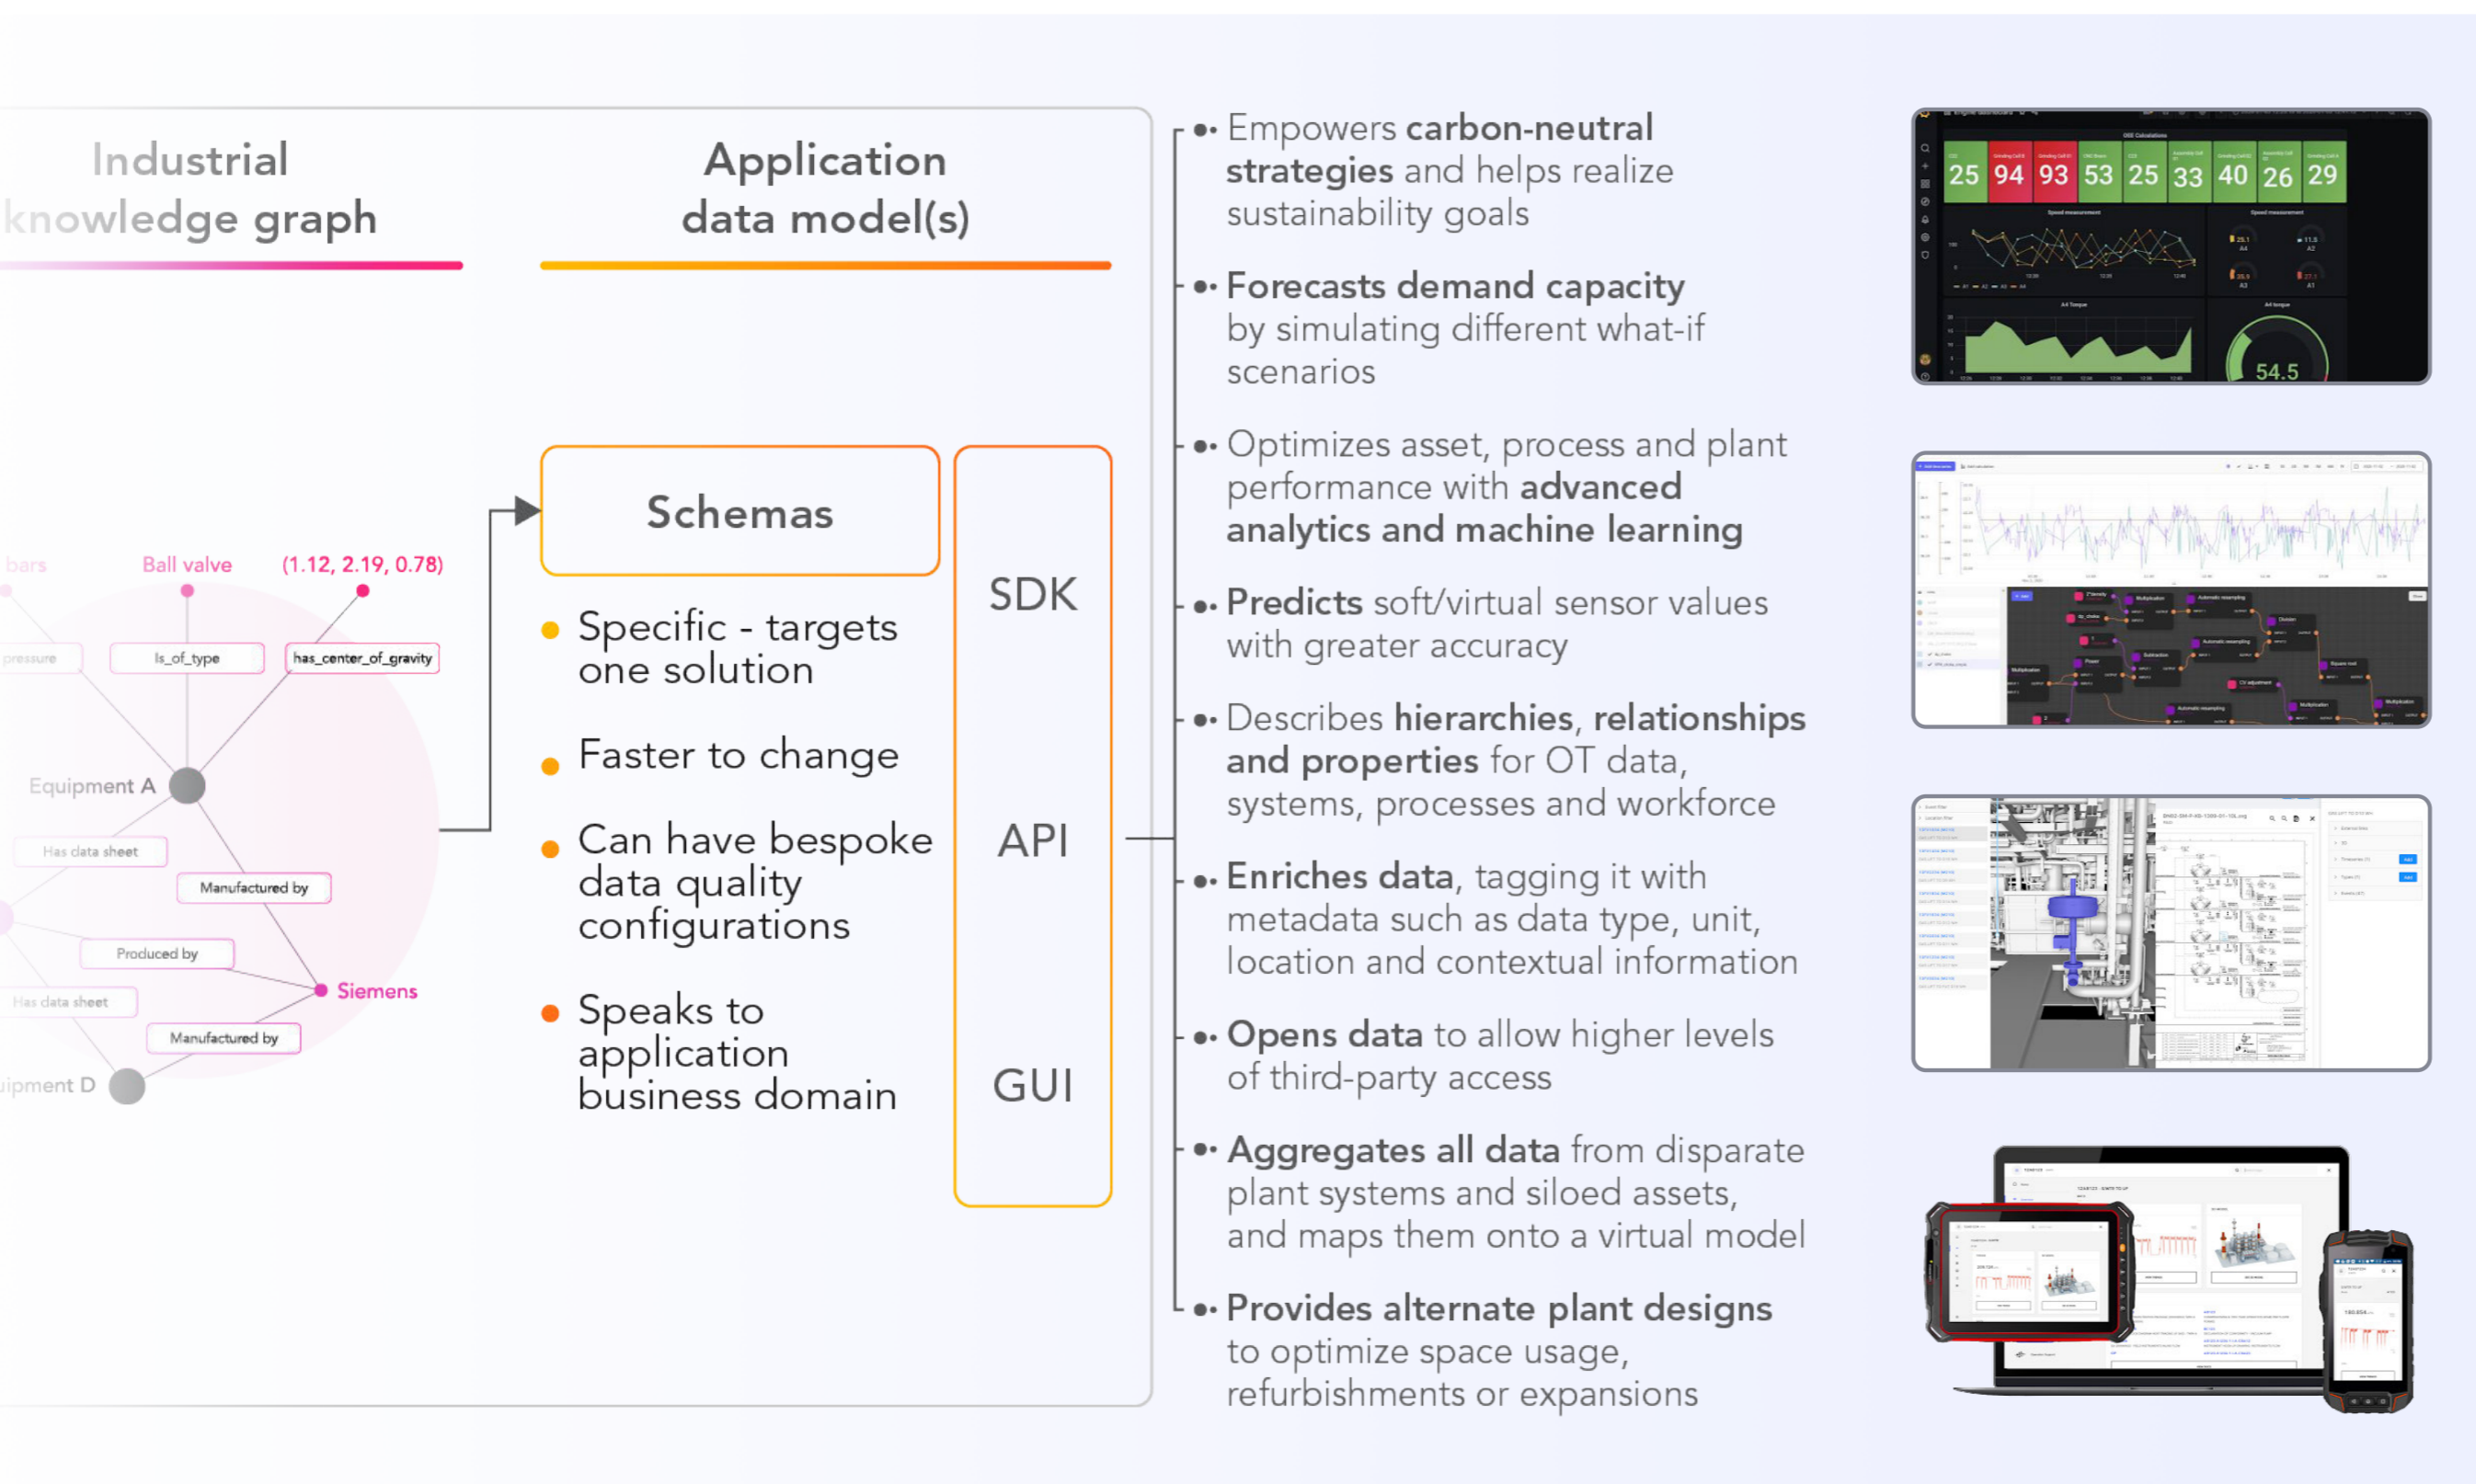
Industrial knowledge graph

Application data model(s)

bars
Ball valve
(1.12, 2.19, 0.78)
pressure
Is_of_type
has_center_of_gravity
Equipment A
Has data sheet
Manufactured by
Produced by
Siemens
Has data sheet
Manufactured by
ipment D

Schemas

Specific - targets one solution

Faster to change

Can have bespoke data quality configurations

Speaks to application business domain

SDK

API

GUI

Empowers carbon-neutral strategies and helps realize sustainability goals

Forecasts demand capacity by simulating different what-if scenarios

Optimizes asset, process and plant performance with advanced analytics and machine learning

Predicts soft/virtual sensor values with greater accuracy

Describes hierarchies, relationships and properties for OT data, systems, processes and workforce

Enriches data, tagging it with metadata such as data type, unit, location and contextual information

Opens data to allow higher levels of third-party access

Aggregates all data from disparate plant systems and siloed assets, and maps them onto a virtual model

Provides alternate plant designs to optimize space usage, refurbishments or expansions

25 94 93 53 25 33 40 26 29

54.5